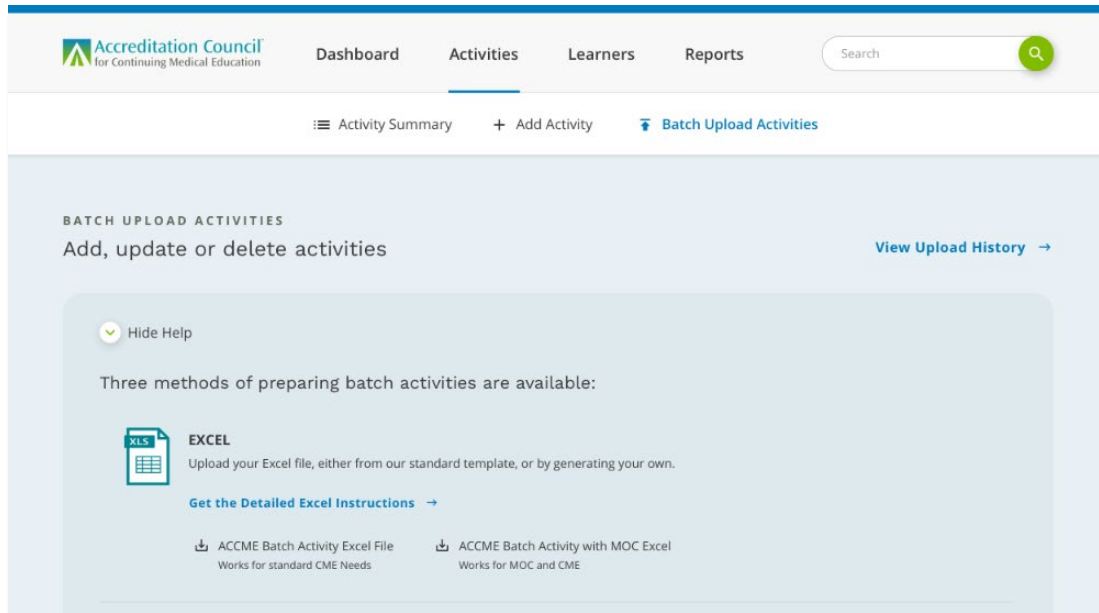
Accreditation Council
for Continuing Medical Education

Dashboard Activities Learners Reports Search

Activity Summary + Add Activity Batch Upload Activities

BATCH UPLOAD ACTIVITIES
Add, update or delete activities

View Upload History →

Hide Help

Three methods of preparing batch activities are available:

XLS

EXCEL
Upload your Excel file, either from our standard template, or by generating your own.

Get the Detailed Excel Instructions →

ACCME Batch Activity Excel File
Works for standard CME Needs

ACCME Batch Activity with MOC Excel
Works for MOC and CME